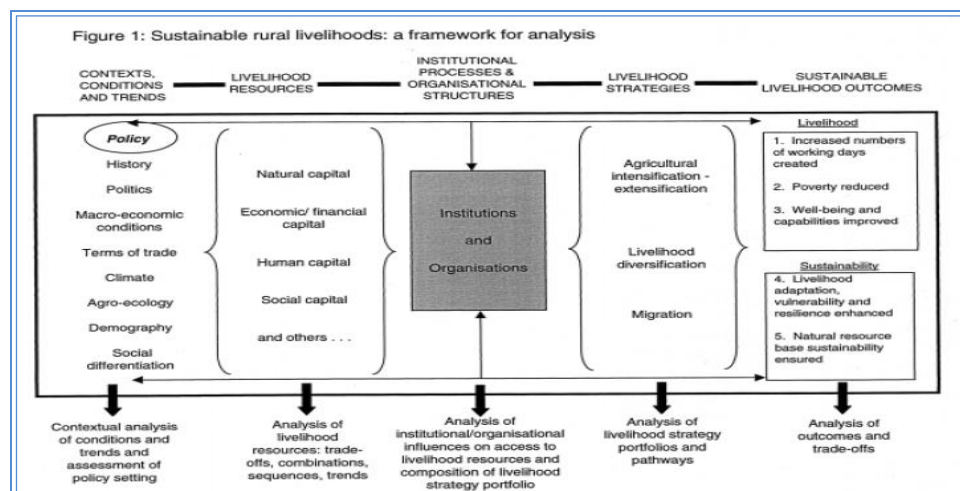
Figure 1: Sustainable rural livelihoods: a framework for analysis

CONTEXTS, CONDITIONS AND TRENDS

LIVELIHOOD RESOURCES

INSTITUTIONAL PROCESSES & ORGANISATIONAL STRUCTURES

LIVELIHOOD STRATEGIES

SUSTAINABLE LIVELIHOOD OUTCOMES

Policy
History
Politics
Macro-economic conditions
Terms of trade
Climate
Agro-ecology
Demography
Social differentiation

Natural capital
Economic/ financial capital
Human capital
Social capital
and others . . .

Institutions and Organisations

Agricultural intensification - extensification
Livelihood diversification
Migration

Livelihood
1. Increased numbers of working days created
2. Poverty reduced
3. Well-being and capabilities improved

Sustainability
4. Livelihood adaptation, vulnerability and resilience enhanced
5. Natural resource base sustainability ensured

Contextual analysis of conditions and trends and assessment of policy setting

Analysis of livelihood resources: trade-offs, combinations, sequences, trends

Analysis of institutional/organisational influences on access to livelihood resources and composition of livelihood strategy portfolio

Analysis of livelihood strategy portfolios and pathways

Analysis of outcomes and trade-offs